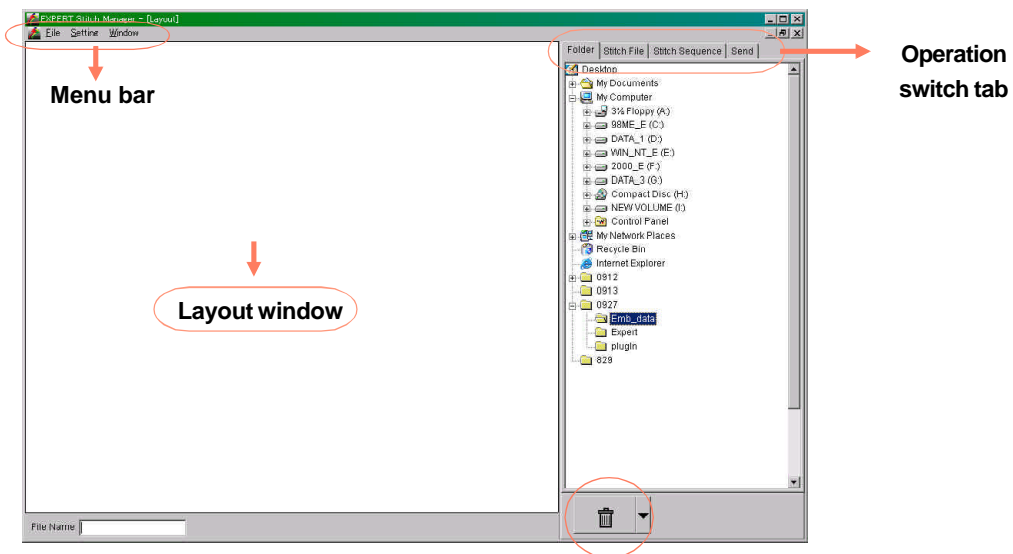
EXPERT Stitch Manager - [Layout]

File Setting Window

Menu bar

Folder | Stitch File | Stitch Sequence | Send

Operation switch tab

Desktop
My Documents
My Computer
3½ Floppy (A:)
98ME_E (C:)
DATA_1 (D:)
WIN_NT_E (E:)
2000_E (F:)
DATA_3 (G:)
Compact Disc (H:)
NEW VOLUME (I:)
Control Panel
My Network Places
Recycle Bin
Internet Explorer
0912
0913
0927
Emb_data
Expert
plugin
829

Layout window

File Name